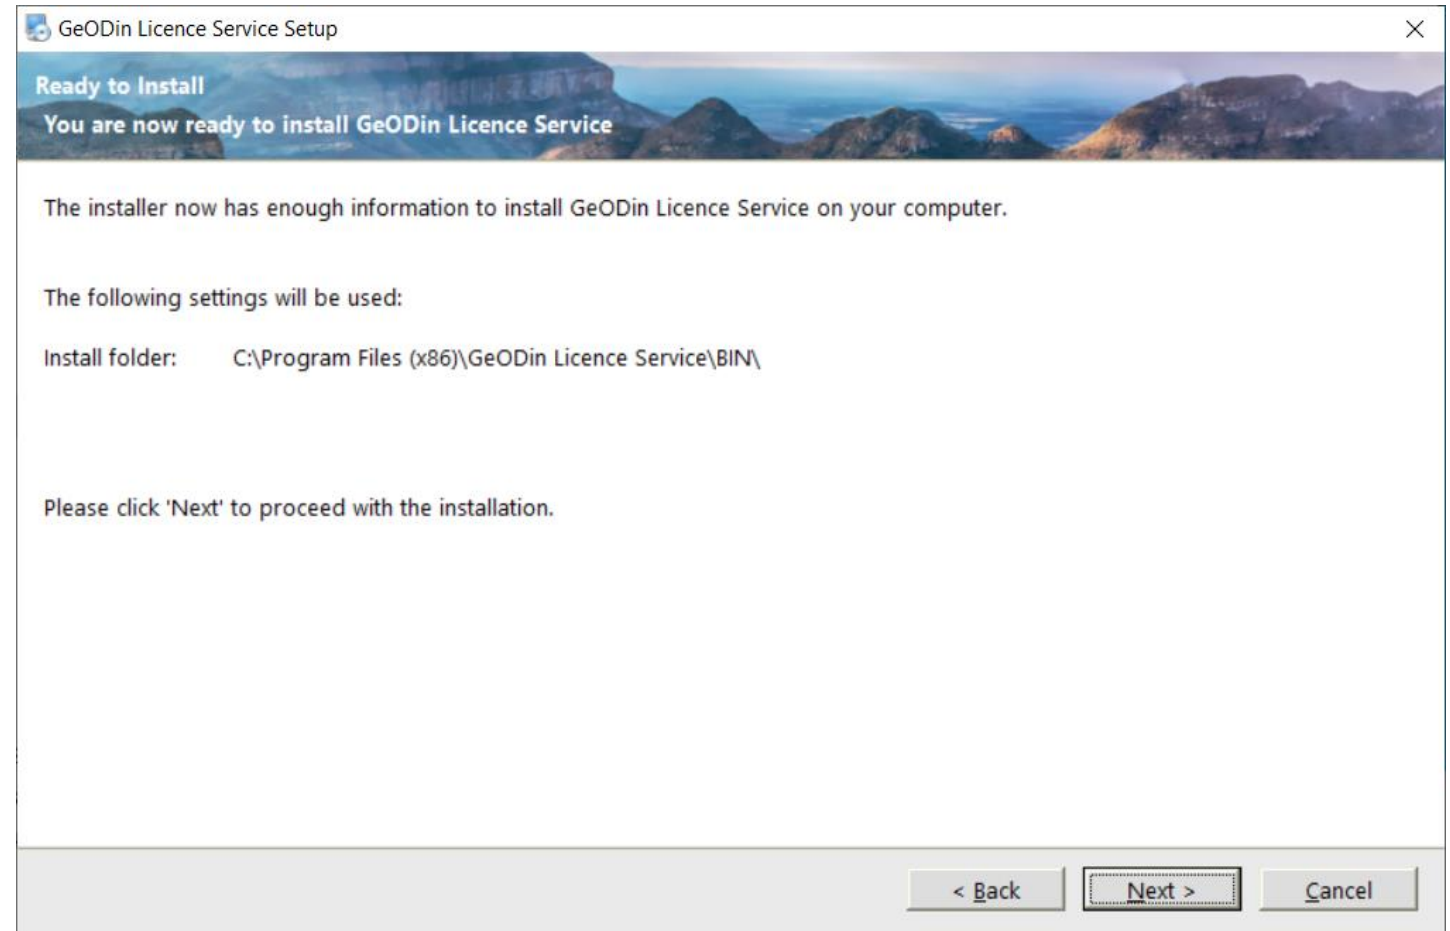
GeODin Licence Service Setup

Ready to Install
You are now ready to install GeODin Licence Service

The installer now has enough information to install GeODin Licence Service on your computer.

The following settings will be used:

Install folder: C:\Program Files (x86)\GeODin Licence Service\BIN\

Please click 'Next' to proceed with the installation.

< Back
Next >
Cancel